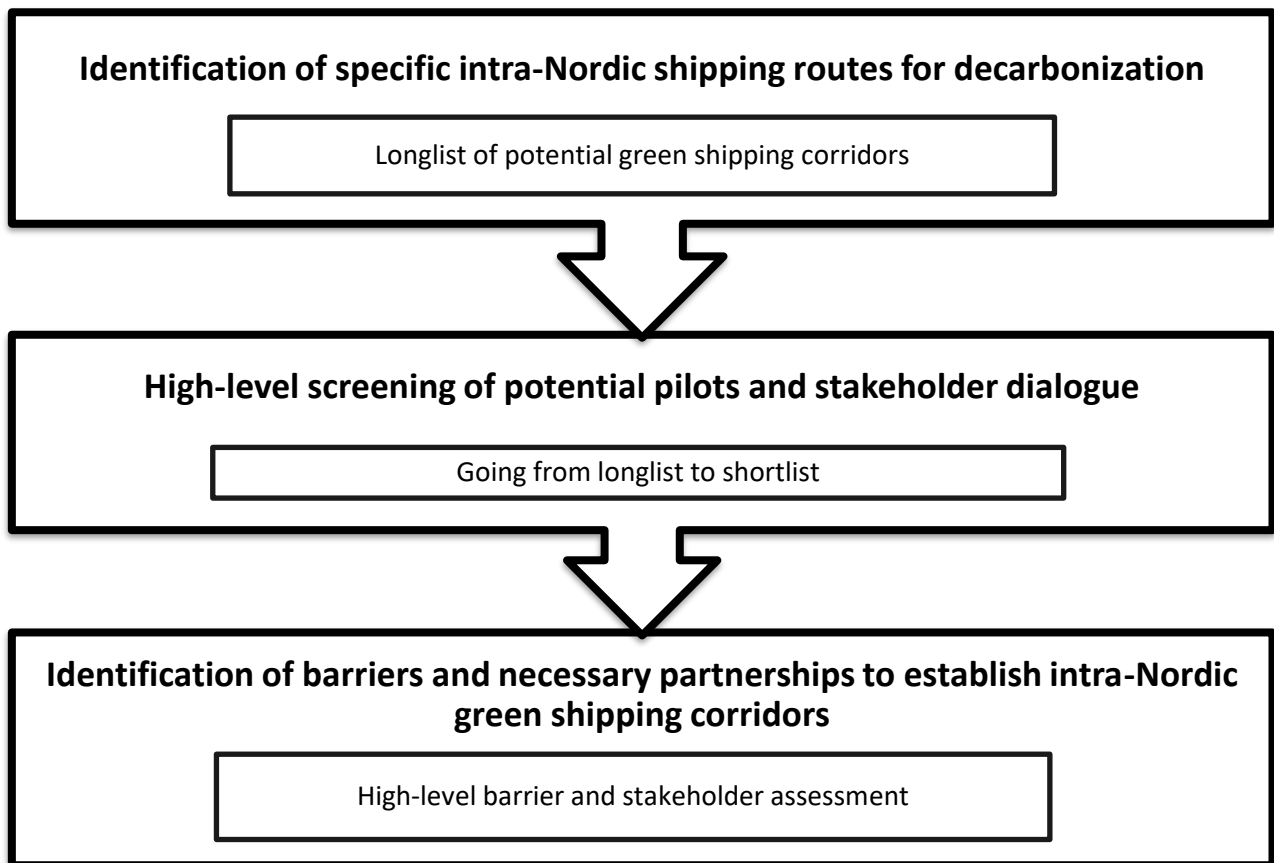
Identification of specific intra-Nordic shipping routes for decarbonization

Longlist of potential green shipping corridors

High-level screening of potential pilots and stakeholder dialogue

Going from longlist to shortlist

Identification of barriers and necessary partnerships to establish intra-Nordic green shipping corridors

High-level barrier and stakeholder assessment